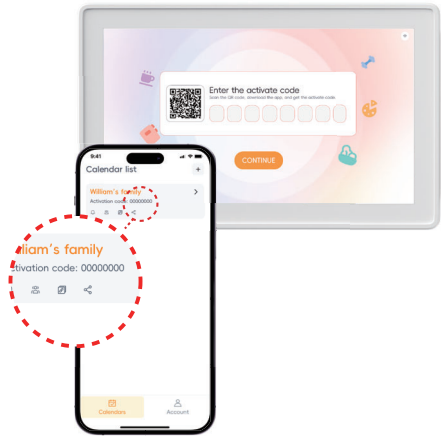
Enter the activate code
Scan the QR code, download the App, and get the activate code.

CONTINUE

9:41
Calendar list
William's family
Activation code: 00000000

liam's family
tivation code: 00000000

Calendars
Account